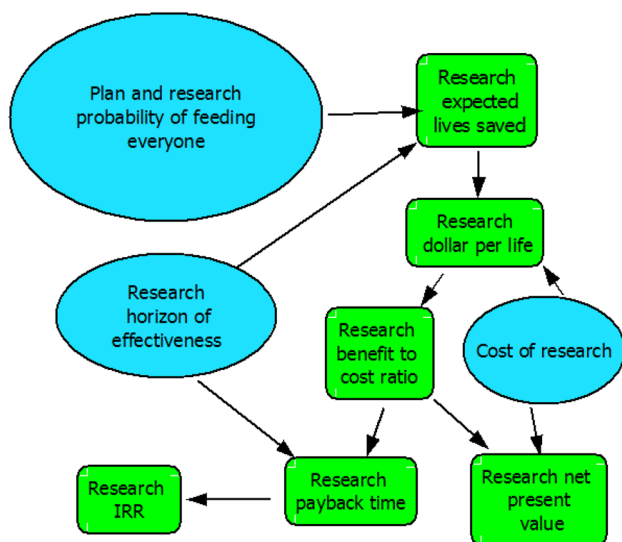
Plan and research probability of feeding everyone

Research expected lives saved

Research dollar per life

Research horizon of effectiveness

Research benefit to cost ratio

Cost of research

Research IRR

Research payback time

Research net present value